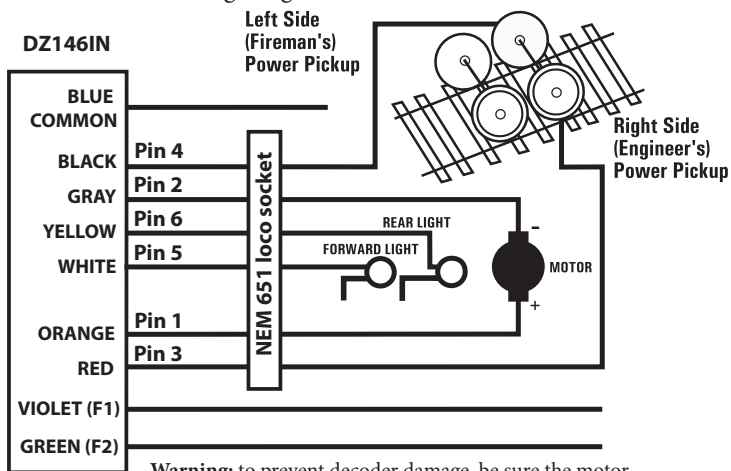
DZ146IN

Left Side (Fireman's) Power Pickup

BLUE COMMON

BLACK

GRAY

YELLOW

WHITE

ORANGE

RED

VIOLET (F1)

GREEN (F2)

Pin 4

Pin 2

Pin 6

Pin 5

Pin 1

Pin 3

NEM 651 loco socket

REAR LIGHT

FORWARD LIGHT

-

MOTOR

+

Right Side (Engineer's) Power Pickup

Warning: to prevent decoder damage, be sure the motor